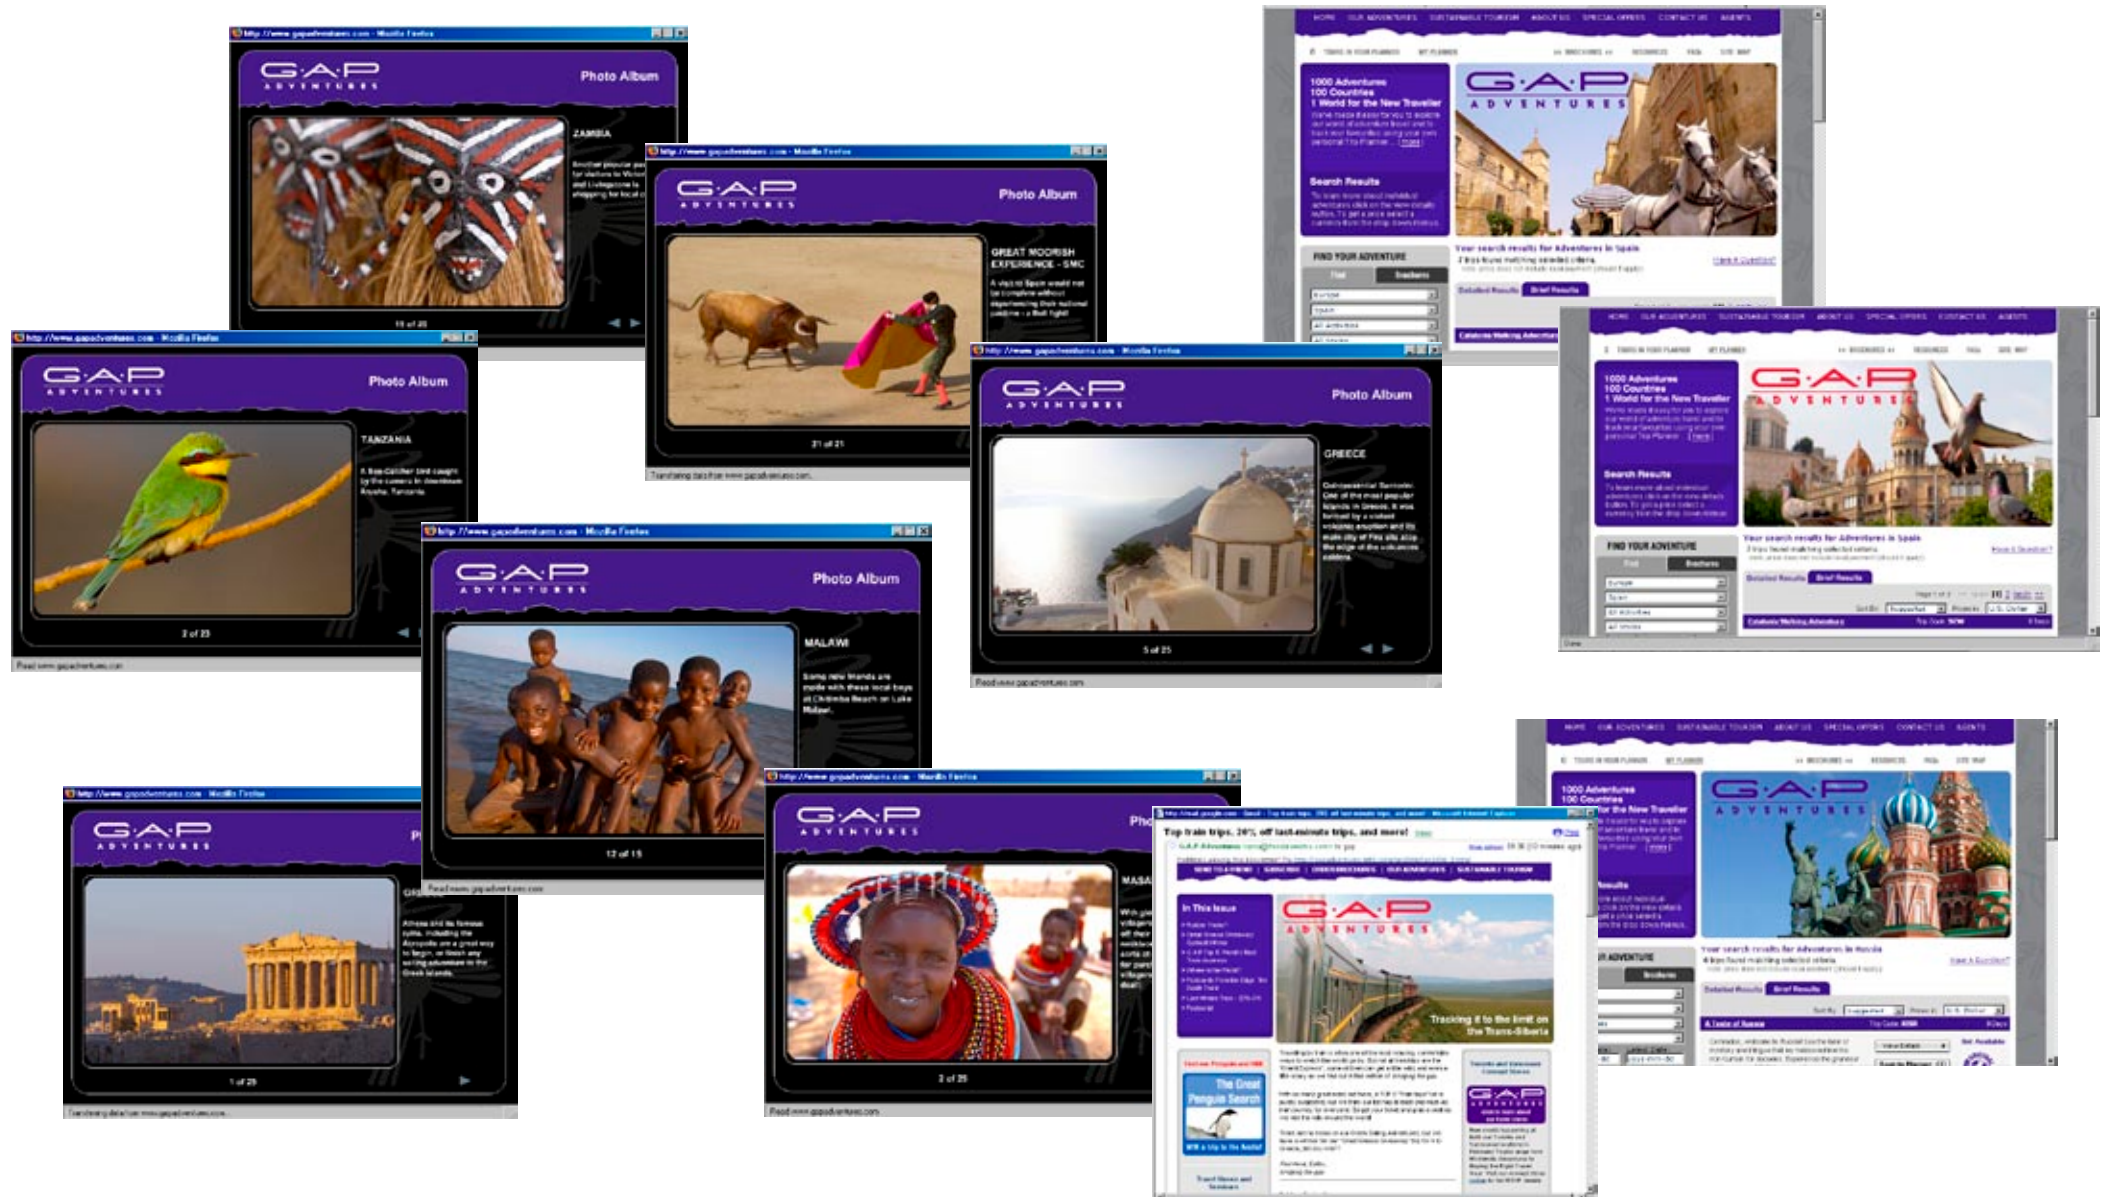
http://www.gapadventures.com - Mozilla Firefox

G·A·P ADVENTURES

Photo Album

ZAMBIA

Another popular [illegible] for visitors to Victoria and Livingstone is shopping for local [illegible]

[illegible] of 25

http://www.gapadventures.com - Mozilla Firefox

G·A·P ADVENTURES

Photo Album

GREAT MOORISH EXPERIENCE - SMC

A visit to Spain would not be complete without experiencing their national pastime - a Bull fight!

21 of 21

Transferring data from www.gapadventures.com...

G·A·P ADVENTURES

Photo Album

TANZANIA

A Bee-catcher bird caught by the camera in downtown Arusha, Tanzania

2 of 23

Read www.gapadventures.com

http://www.gapadventures.com - Mozilla Firefox

G·A·P ADVENTURES

Photo Album

GREECE

2 of 25

Read www.gapadventures.com

http://www.gapadventures.com - Mozilla Firefox

G·A·P ADVENTURES

Photo Album

MALAWI

Some new friends are made with these local boys at Chitimba Beach on Lake Malawi.

12 of 15

Read www.gapadventures.com

http://www.gapadventures.com - Mozilla Firefox

G·A·P ADVENTURES

Photo Album

GREECE

Athens and its famous ruins, including the Acropolis are a great way to begin, or finish any sailing adventure in the Greek Islands.

1 of 25

Transferring data from www.gapadventures.com...

http://www.gapadventures.com - Mozilla Firefox

G·A·P ADVENTURES

Pho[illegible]

MASA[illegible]

2 of 25

Read www.gapadventures.com

HOME OUR ADVENTURES SUSTAINABLE TOURISM ABOUT US SPECIAL OFFERS CONTACT US AGENTS

1000 Adventures
100 Countries
1 World for the New Traveller

Search Results

FIND YOUR ADVENTURE

G·A·P ADVENTURES

Your search results for Adventures in Spain

Detailed Results Brief Results

1000 Adventures
100 Countries
1 World for the New Traveller

Search Results

FIND YOUR ADVENTURE

Your search results for Adventures in Spain

Detailed Results Brief Results

Top train trips, 20% off last-minute trips, and more!

G.A.P Adventures

In This Issue

Tracking it to the limit on the Trans-Siberia

The Great Penguin Search

1000 Adventures
100 Countries
1 World for the New Traveller

Your search results for Adventures in Russia

Detailed Results Brief Results